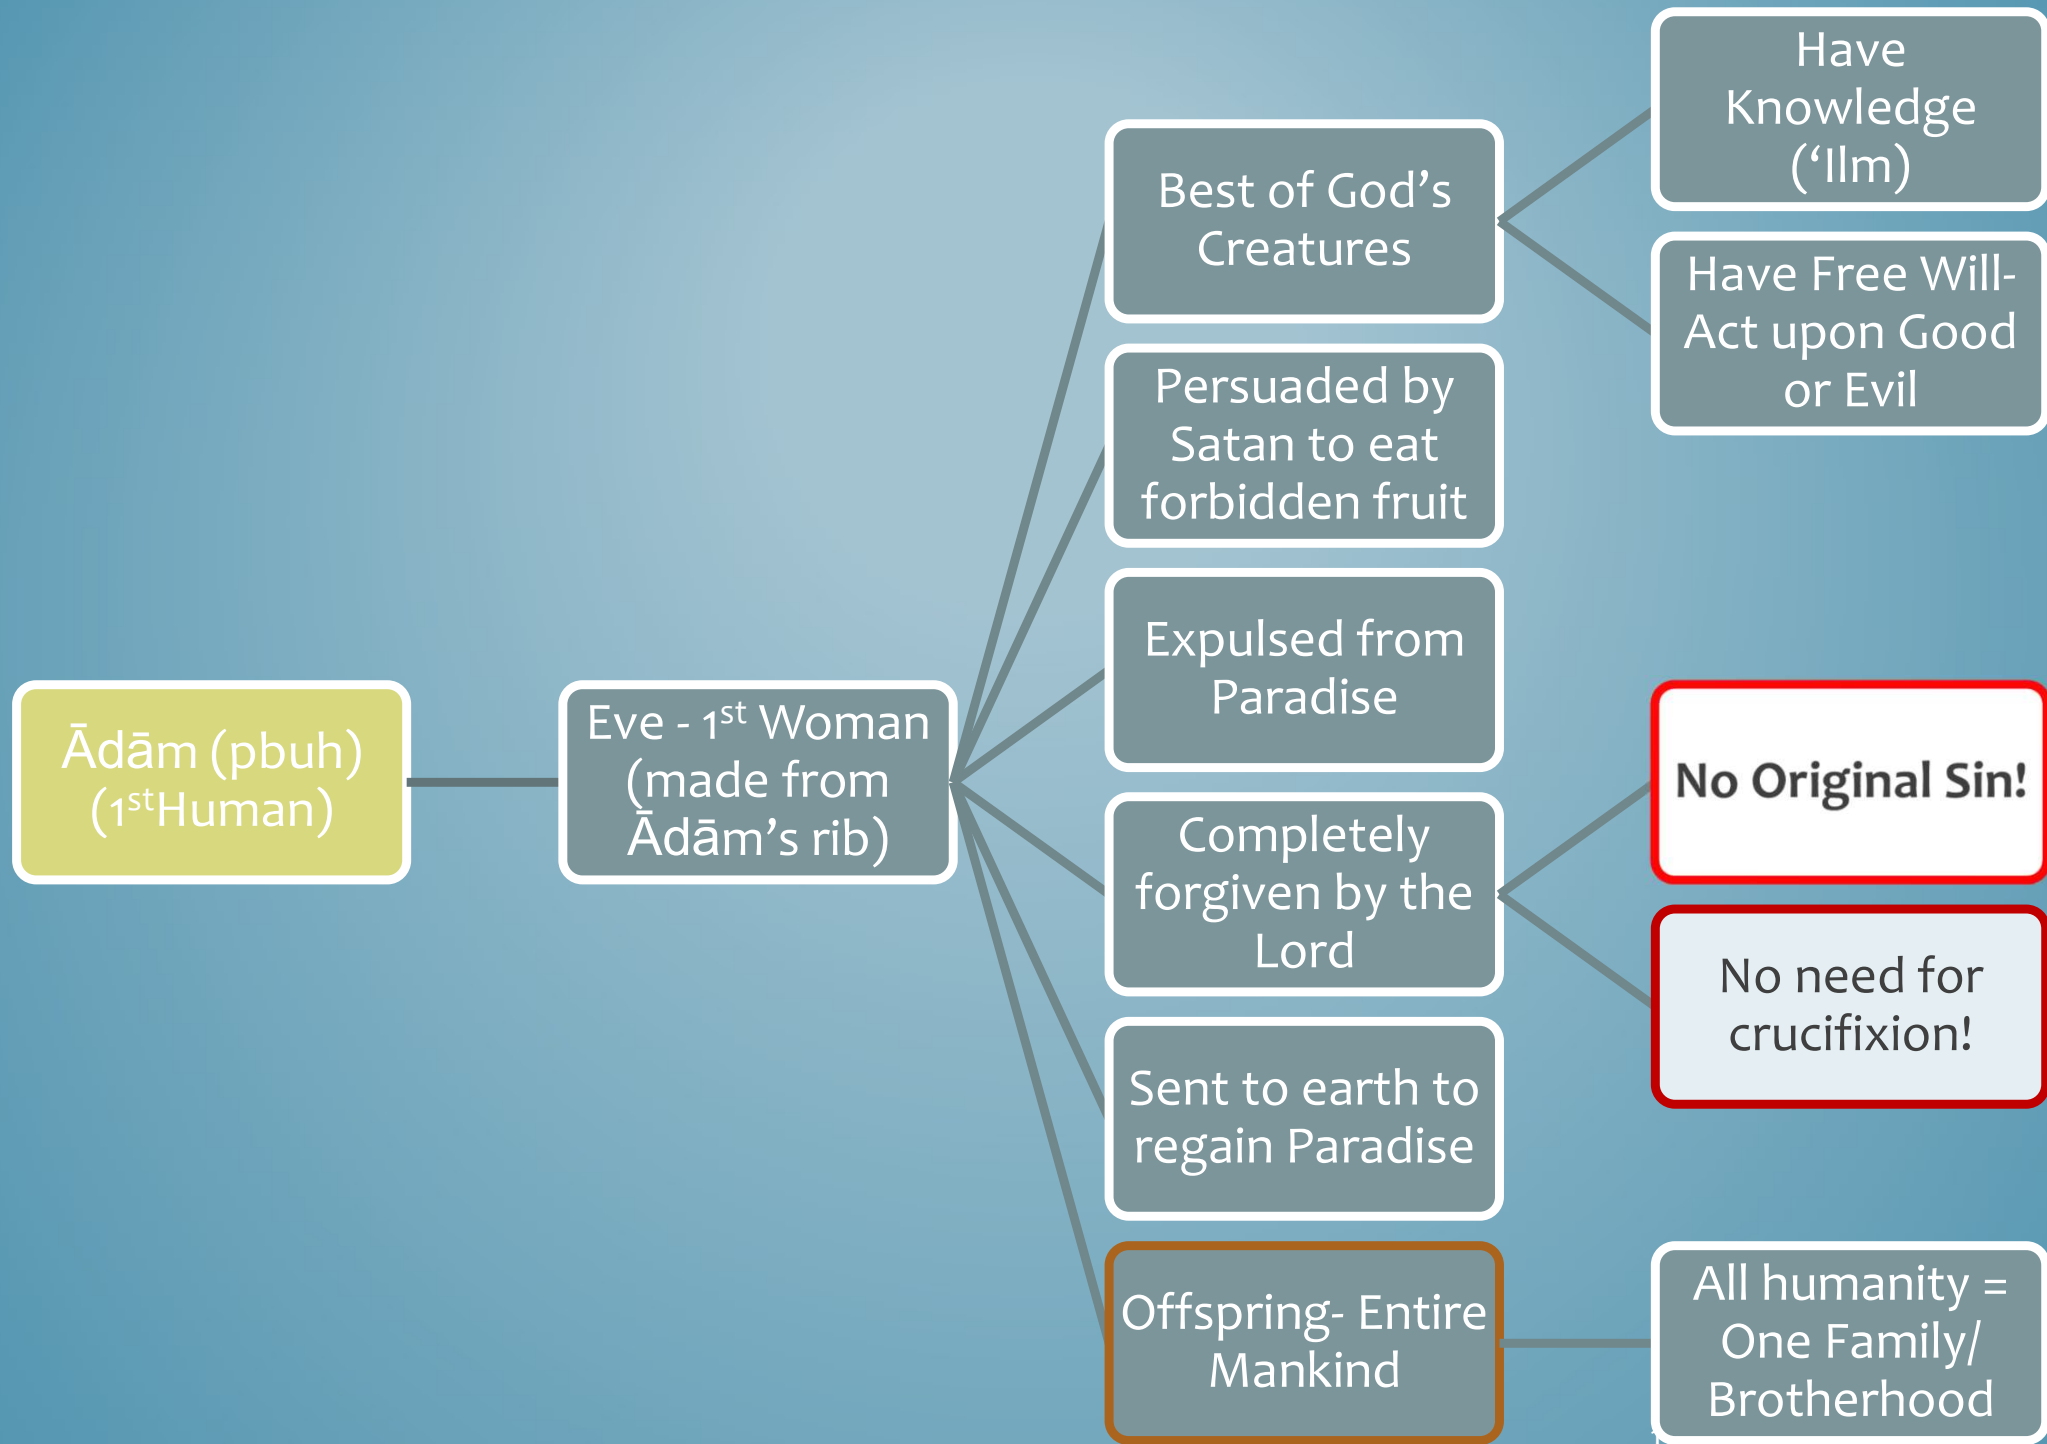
Ādām (pbuh) ($1^{st}$Human)

Eve - $1^{st}$ Woman (made from Ādām's rib)

Best of God's Creatures

Have Knowledge ('Ilm)

Have Free Will- Act upon Good or Evil

Persuaded by Satan to eat forbidden fruit

Expulsed from Paradise

Completely forgiven by the Lord

No Original Sin!

No need for crucifixion!

Sent to earth to regain Paradise

Offspring- Entire Mankind

All humanity = One Family/ Brotherhood